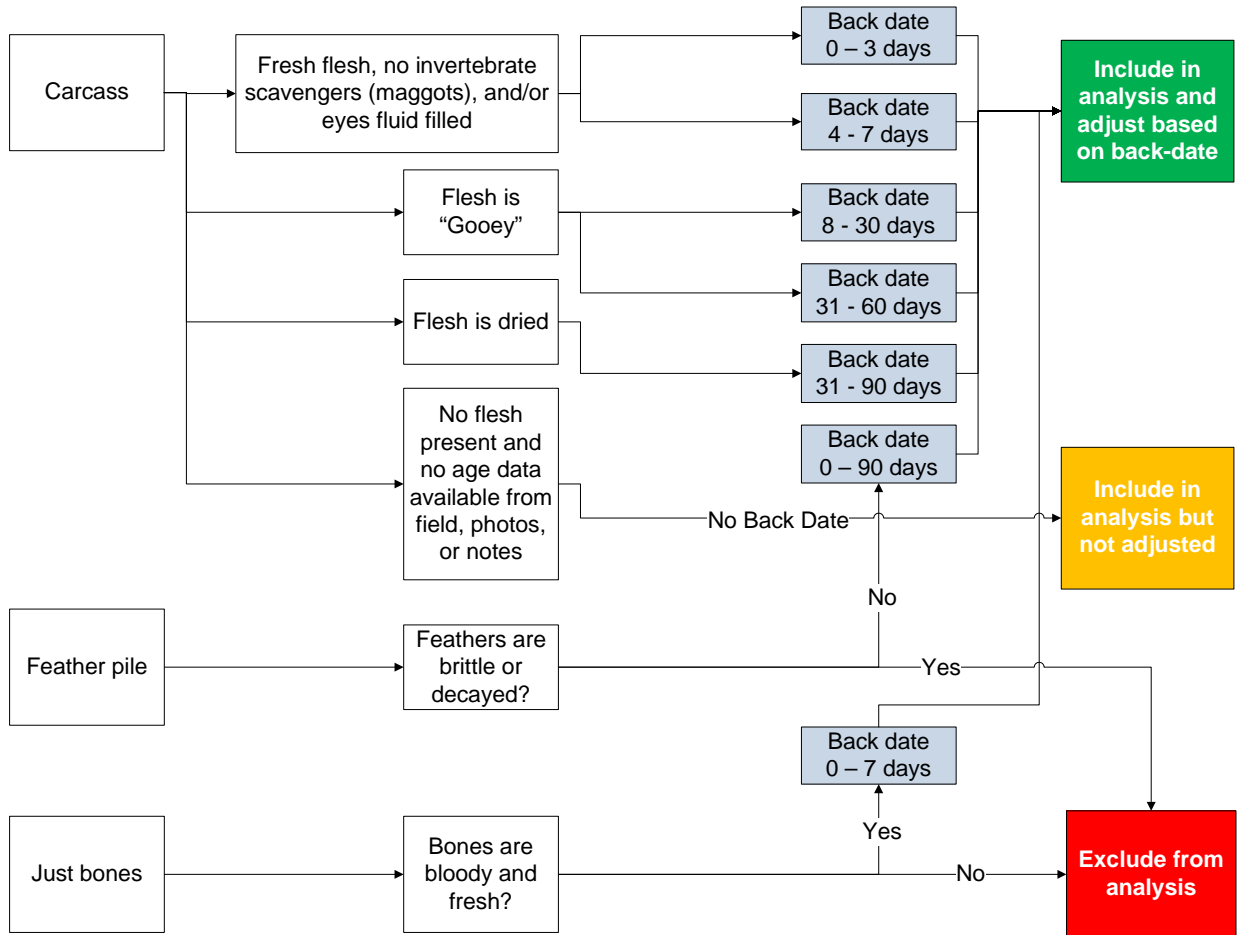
Carcass

Fresh flesh, no invertebrate scavengers (maggots), and/or eyes fluid filled

Back date 0 – 3 days

Back date 4 - 7 days

Include in analysis and adjust based on back-date

Flesh is "Gooey"

Back date 8 - 30 days

Back date 31 - 60 days

Flesh is dried

Back date 31 - 90 days

No flesh present and no age data available from field, photos, or notes

Back date 0 – 90 days

No Back Date

Include in analysis but not adjusted

No

Feather pile

Feathers are brittle or decayed?

Yes

Back date 0 – 7 days

Yes

Just bones

Bones are bloody and fresh?

No

Exclude from analysis